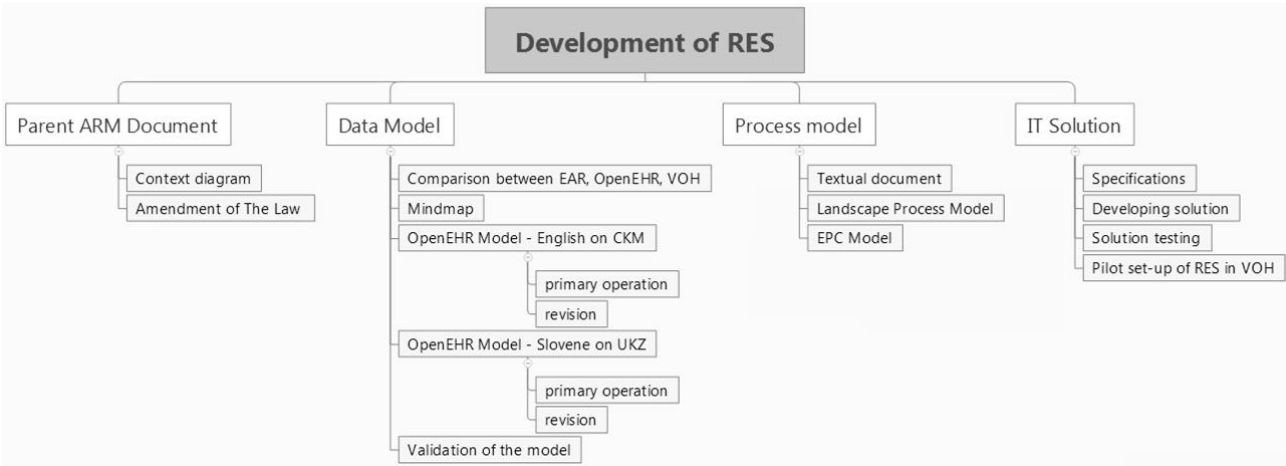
Development of RES

Parent ARM Document
Context diagram
Amendment of The Law

Data Model
Comparison between EAR, OpenEHR, VOH
Mindmap
OpenEHR Model - English on CKM
primary operation
revision
OpenEHR Model - Slovene on UKZ
primary operation
revision
Validation of the model

Process model
Textual document
Landscape Process Model
EPC Model

IT Solution
Specifications
Developing solution
Solution testing
Pilot set-up of RES in VOH